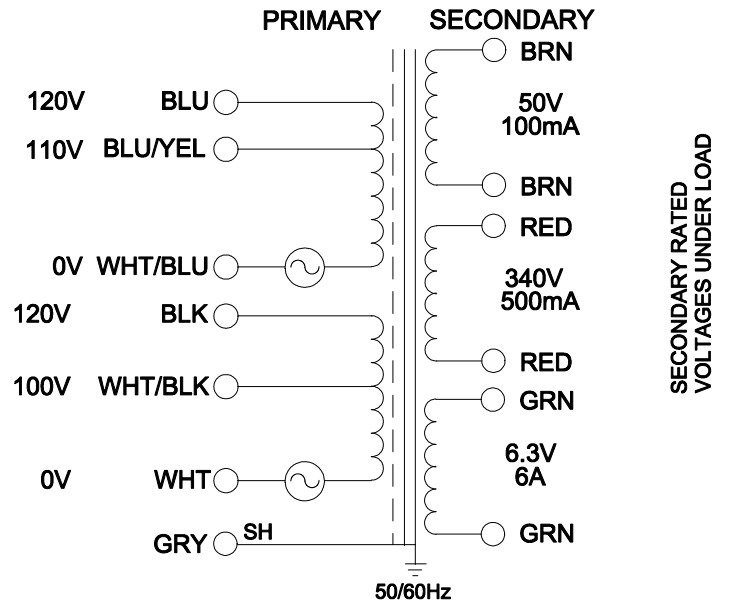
PRIMARY

SECONDARY

120V BLU

110V BLU/YEL

0V WHT/BLU

120V BLK

100V WHT/BLK

0V WHT

GRY SH

50/60Hz

BRN

50V
100mA

BRN

RED

340V
500mA

RED

GRN

6.3V
6A

GRN

SECONDARY RATED
VOLTAGES UNDER LOAD